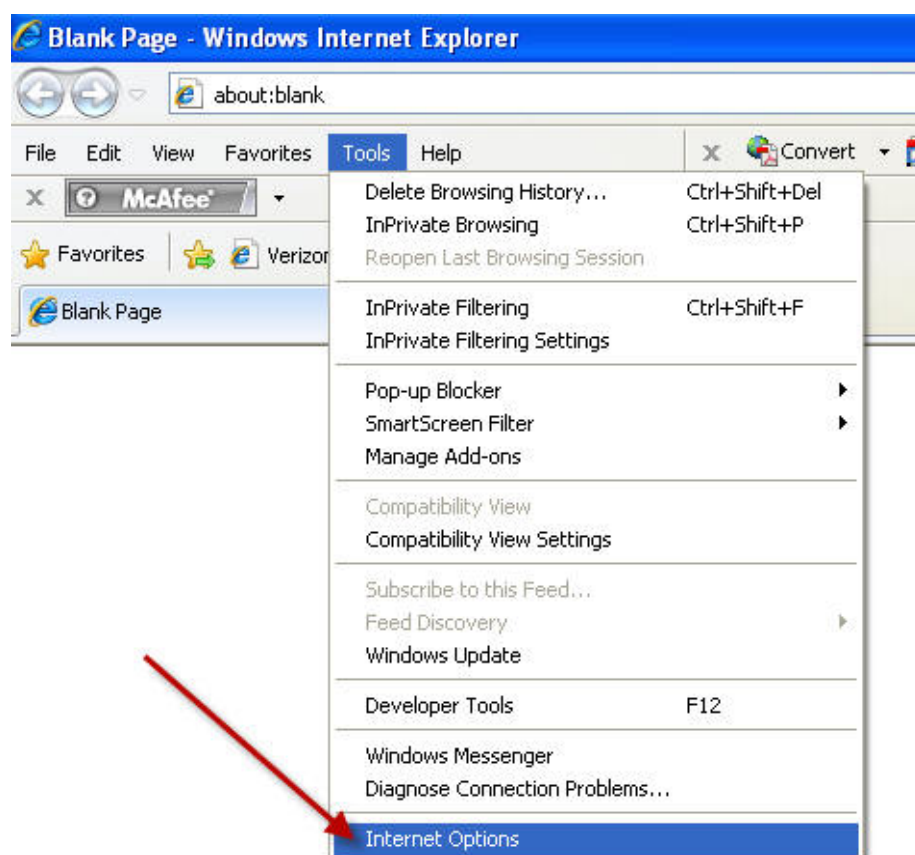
Blank Page - Windows Internet Explorer

about:blank

File Edit View Favorites Tools Help

Convert

McAfee

Favorites Verizon

Blank Page

Delete Browsing History... Ctrl+Shift+Del
InPrivate Browsing Ctrl+Shift+P
Reopen Last Browsing Session

InPrivate Filtering Ctrl+Shift+F
InPrivate Filtering Settings

Pop-up Blocker
SmartScreen Filter
Manage Add-ons

Compatibility View
Compatibility View Settings

Subscribe to this Feed...
Feed Discovery
Windows Update

Developer Tools F12

Windows Messenger
Diagnose Connection Problems...

Internet Options